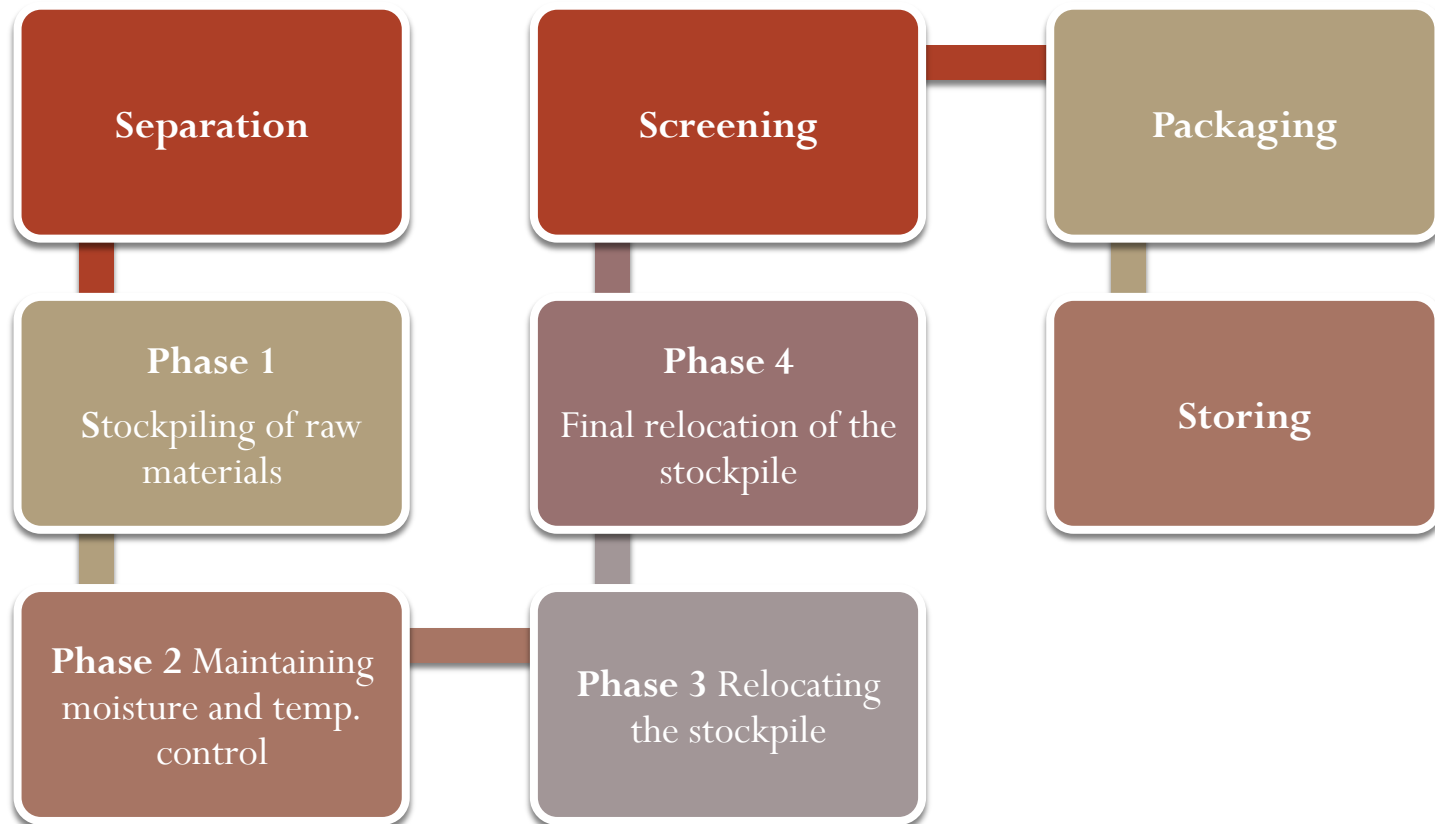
Separation

Phase 1
Stockpiling of raw materials

Phase 2 Maintaining moisture and temp. control

Phase 3 Relocating the stockpile

Phase 4
Final relocation of the stockpile

Screening

Packaging

Storing